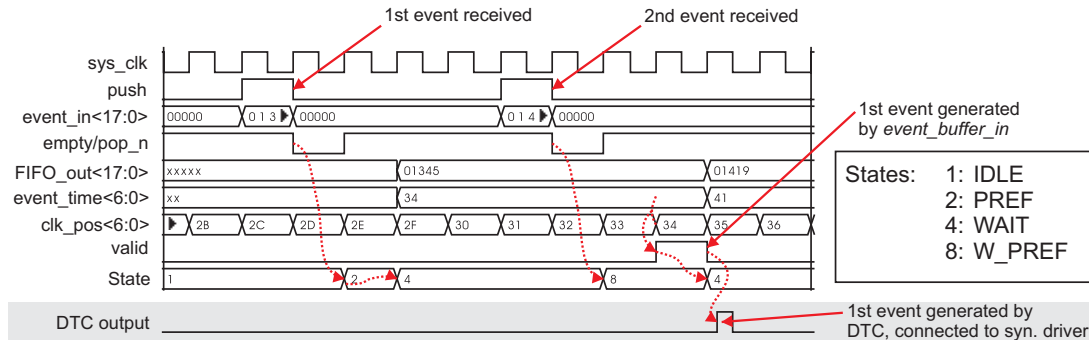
1st event received

2nd event received

sys_clk
push
event_in<17:0>
empty/pop_n
FIFO_out<17:0>
event_time<6:0>
clk_pos<6:0>
valid
State

00000
0 1 3
00000
0 1 4
00000

xxxxx
01345
01419

xx
34
41

2B
2C
2D
2E
2F
30
31
32
33
34
35
36

1
2
4
8
4

1st event generated by *event_buffer_in*

States: 1: IDLE
2: PREF
4: WAIT
8: W_PREF

DTC output

1st event generated by DTC, connected to syn. driver